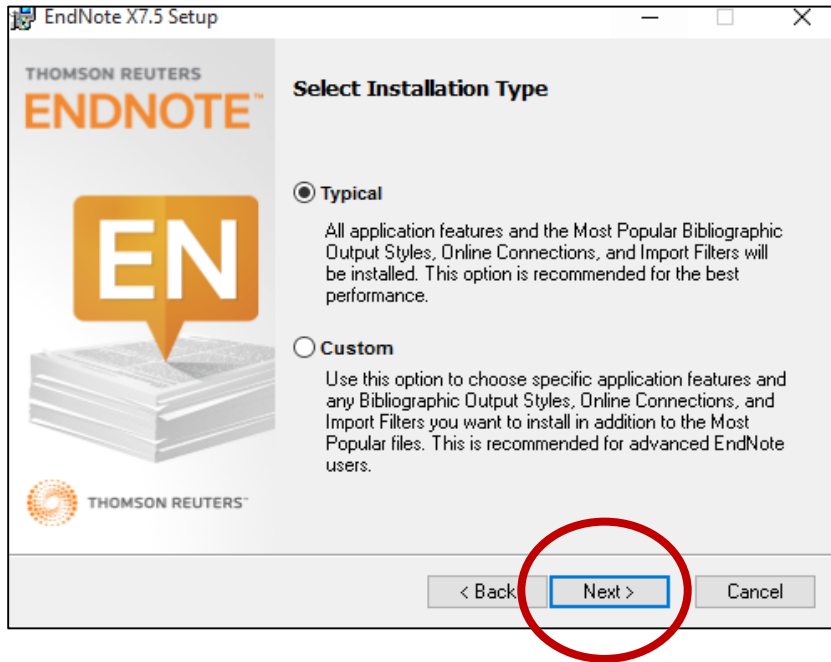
EndNote X7.5 Setup

THOMSON REUTERS
ENDNOTE™

EN

THOMSON REUTERS™

Select Installation Type

Typical

All application features and the Most Popular Bibliographic Output Styles, Online Connections, and Import Filters will be installed. This option is recommended for the best performance.

Custom

Use this option to choose specific application features and any Bibliographic Output Styles, Online Connections, and Import Filters you want to install in addition to the Most Popular files. This is recommended for advanced EndNote users.

< Back

Next >

Cancel